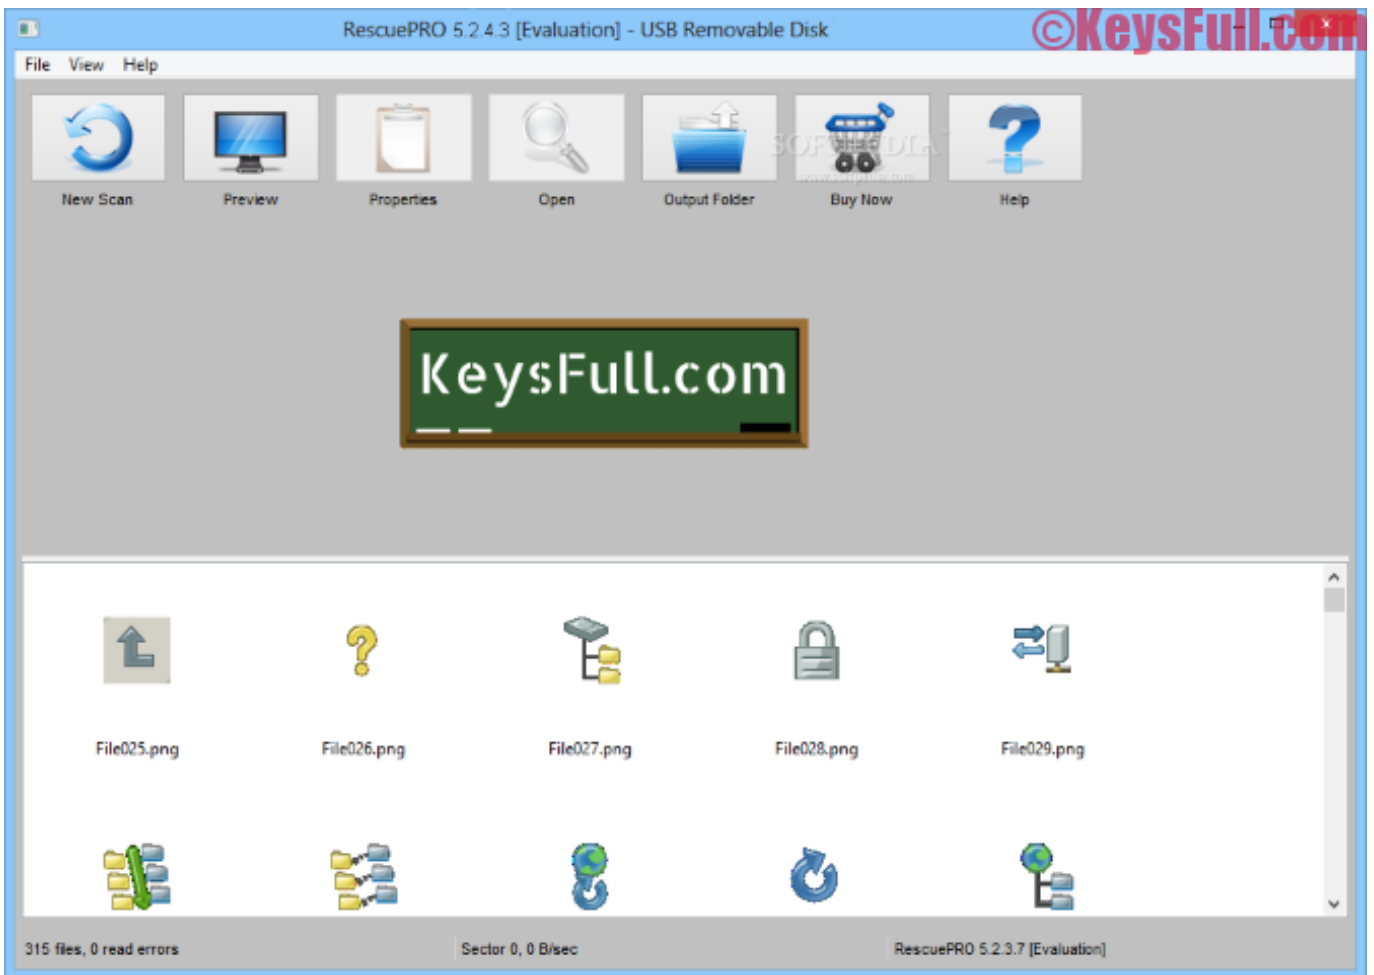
RescuePRO 5.2.4.3 [Evaluation] - USB Removable Disk

©KeysFull.com

File View Help

New Scan
Preview
Properties
Open
Output Folder
Buy Now
Help

SOFTPEDIA

KeysFull.com

File025.png
File026.png
File027.png
File028.png
File029.png

315 files, 0 read errors
Sector 0, 0 B/sec
RescuePRO 5.2.3.7 [Evaluation]